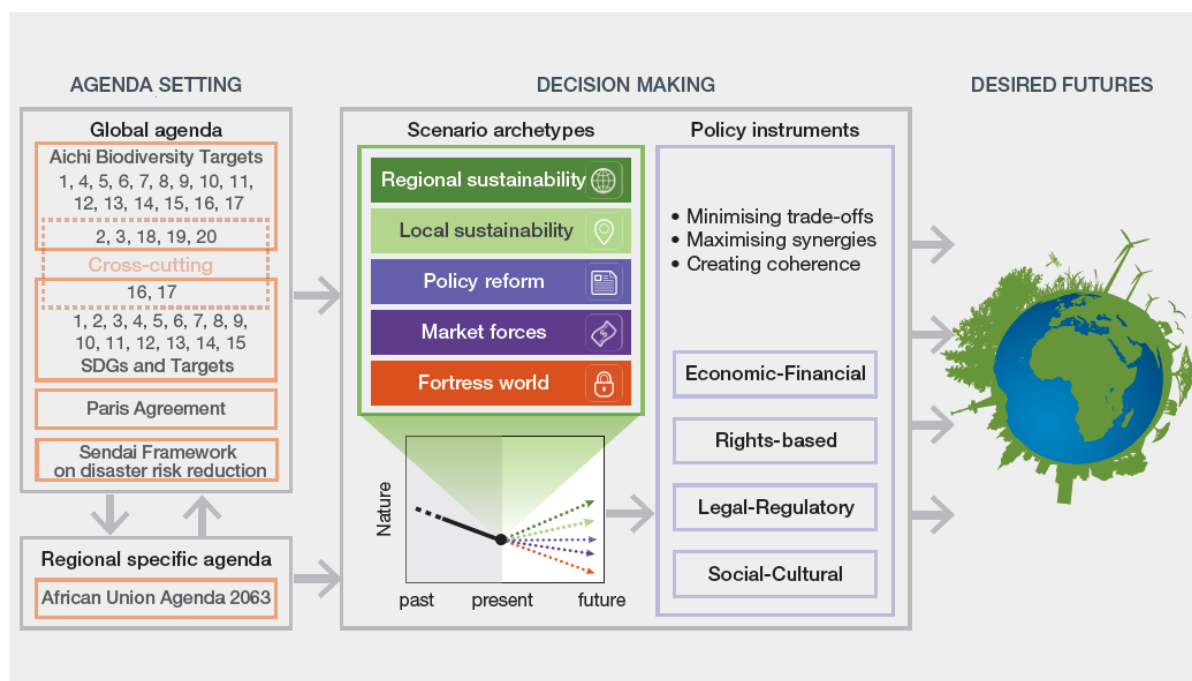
AGENDA SETTING

Global agenda

Aichi Biodiversity Targets

1, 4, 5, 6, 7, 8, 9, 10, 11, 12, 13, 14, 15, 16, 17

2, 3, 18, 19, 20

Cross-cutting

16, 17

1, 2, 3, 4, 5, 6, 7, 8, 9, 10, 11, 12, 13, 14, 15

SDGs and Targets

Paris Agreement

Sendai Framework on disaster risk reduction

Regional specific agenda

African Union Agenda 2063

DECISION MAKING

Scenario archetypes

Regional sustainability

Local sustainability

Policy reform

Market forces

Fortress world

Nature

past

present

future

Policy instruments

• Minimising trade-offs
• Maximising synergies
• Creating coherence

Economic-Financial

Rights-based

Legal-Regulatory

Social-Cultural

DESIRED FUTURES